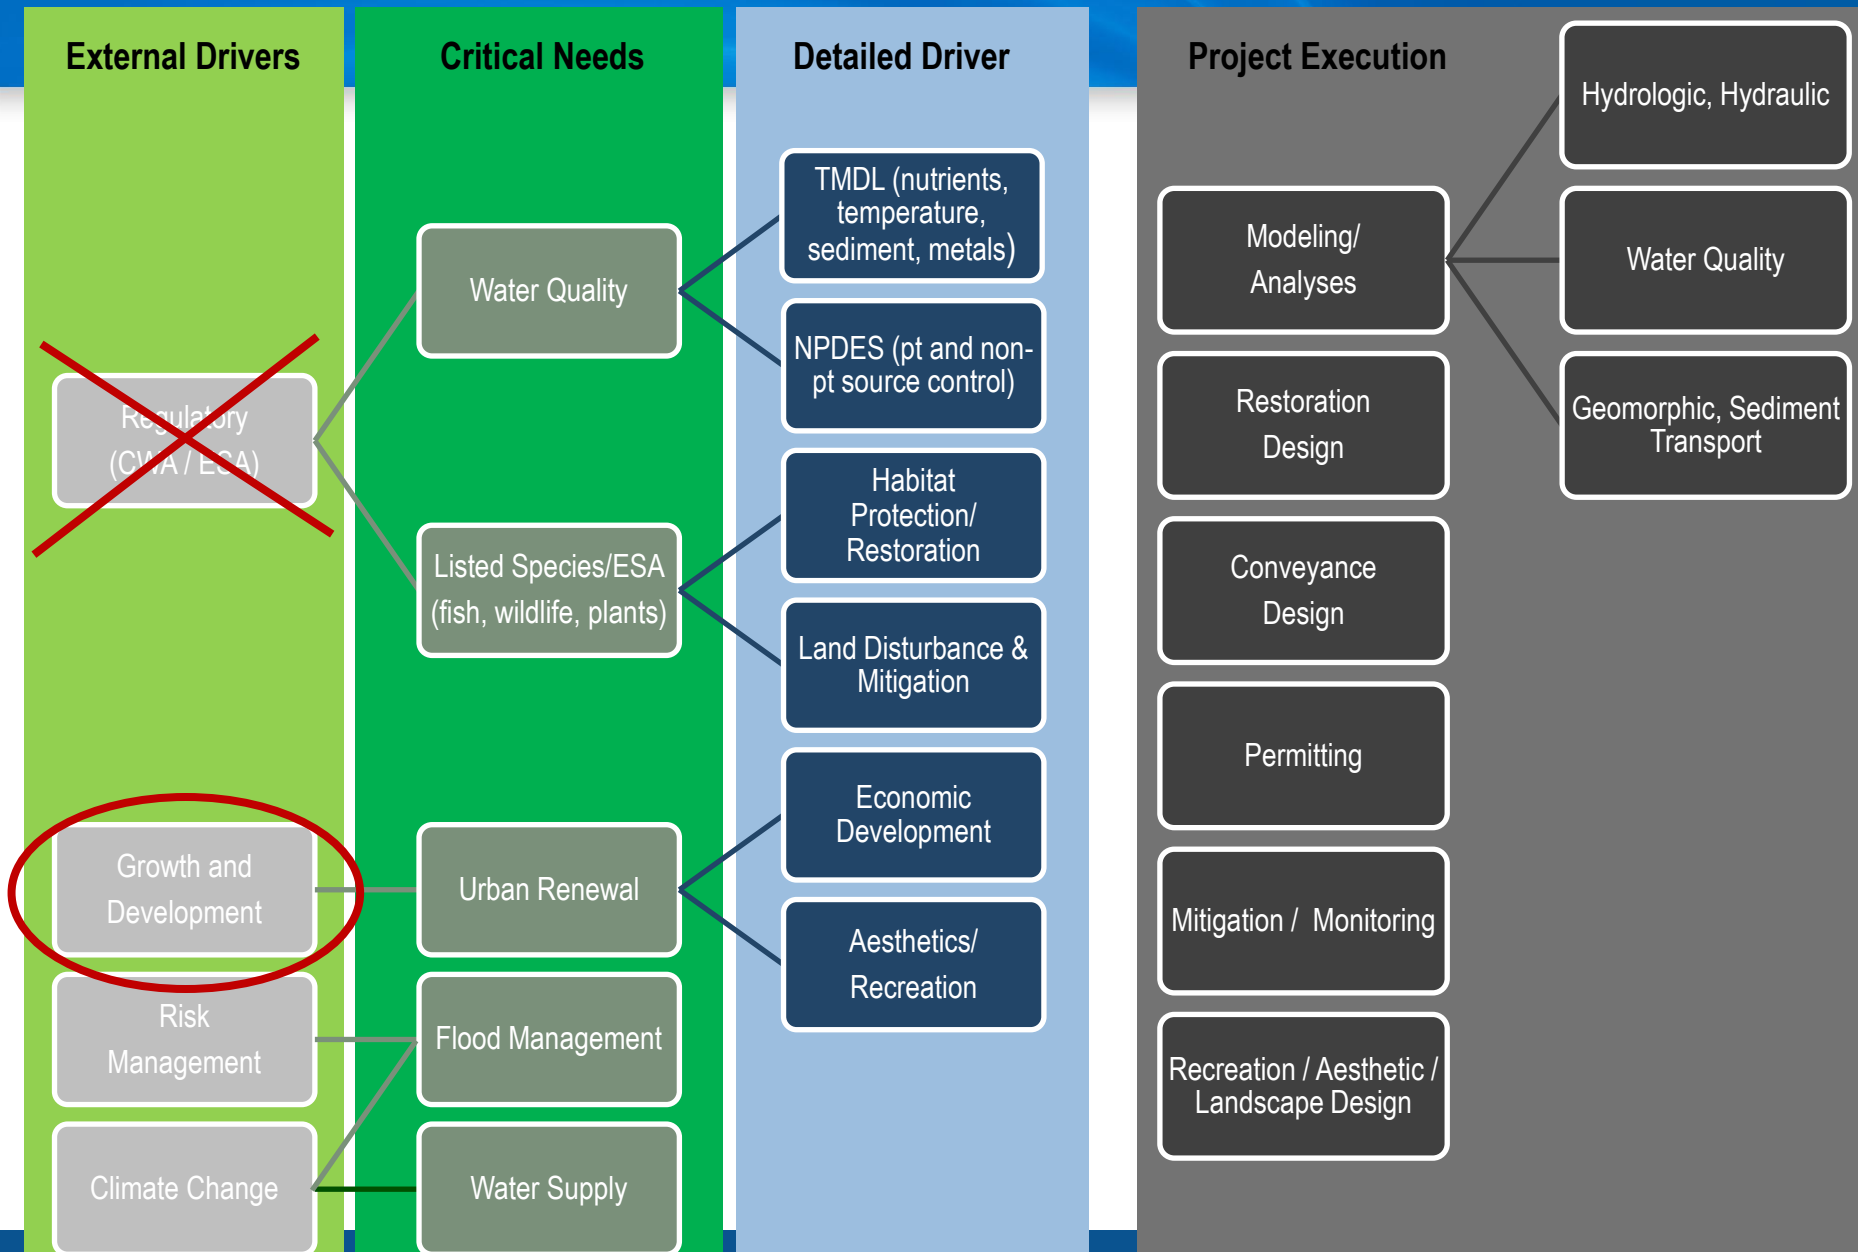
External Drivers

Regulatory (CWA / ESA)

Growth and Development

Risk Management

Climate Change

Critical Needs

Water Quality

Listed Species/ESA (fish, wildlife, plants)

Urban Renewal

Flood Management

Water Supply

Detailed Driver

TMDL (nutrients, temperature, sediment, metals)

NPDES (pt and non-pt source control)

Habitat Protection/ Restoration

Land Disturbance & Mitigation

Economic Development

Aesthetics/ Recreation

Project Execution

Modeling/ Analyses

Restoration Design

Conveyance Design

Permitting

Mitigation / Monitoring

Recreation / Aesthetic / Landscape Design

Hydrologic, Hydraulic

Water Quality

Geomorphic, Sediment Transport